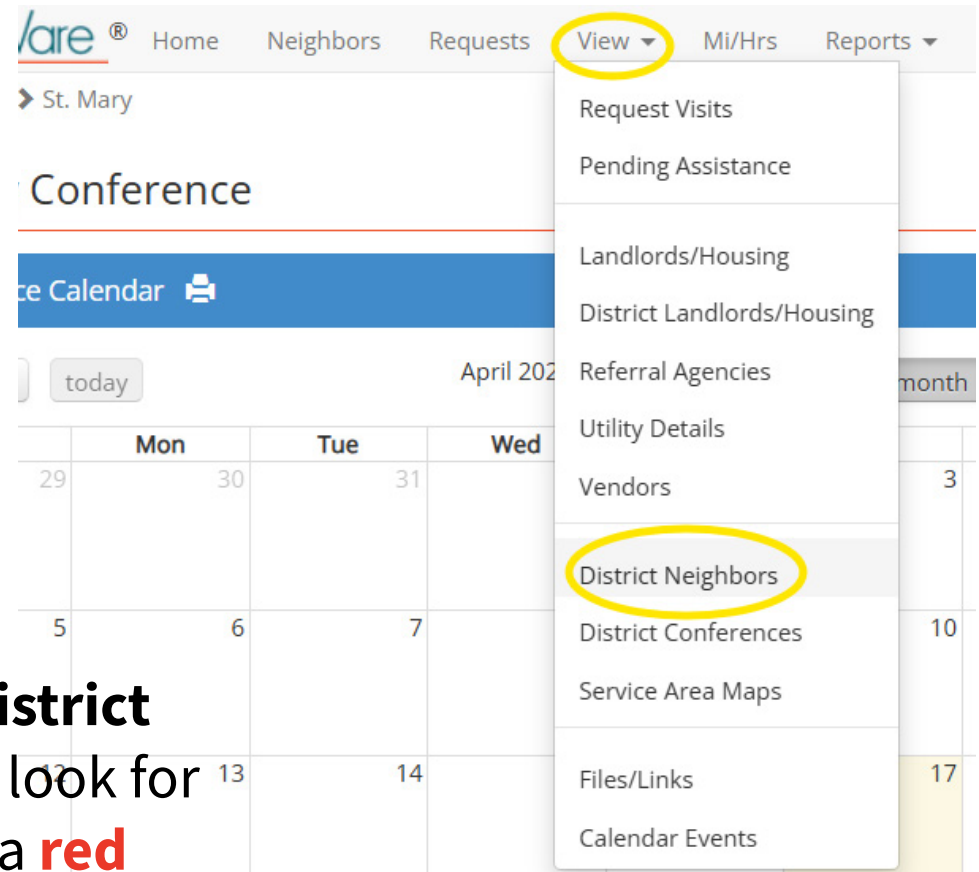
/are ® Home Neighbors Requests View Mi/Hrs Reports

St. Mary

Conference

ce Calendar

today

April 202

month

| Mon | Tue | Wed | | |
|---|---|---|---|---|
| 29 | 30 | 31 | | 3 |
| 5 | 6 | 7 | | 10 |
| 12 | 13 | 14 | | 17 |

Request Visits
Pending Assistance

Landlords/Housing
District Landlords/Housing
Referral Agencies
Utility Details
Vendors

District Neighbors
District Conferences
Service Area Maps

Files/Links
Calendar Events

istrict
look for
a red